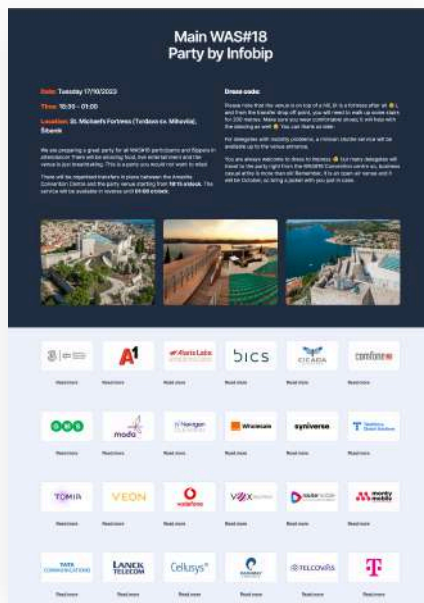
Main WAS#18
Party by Infobip

Date: Tuesday 17/10/2023

Time: 19:30 – 01:00

Location: St. Michael's Fortress (Tvrđava sv. Mihovila), Šibenik

We are preparing a great party for all WAS#18 participants and flippers in attendance! There will be amazing food, live entertainment and the venue is just breathtaking. This is a party you would not want to miss!

There will be organised transfers in place between the Amadria Convention Centre and the party venue starting from 19:15 o'clock. The service will be available in reverse until 01:00 o'clock.

Dress code:

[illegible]

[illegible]

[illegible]

A1

bics

CEADA

syniverse

Whitesam

TOMIA

VEON

vodafone

VOX

monty mobile

LANCK TELECOM

Cellusys

TELCONIS

Read more